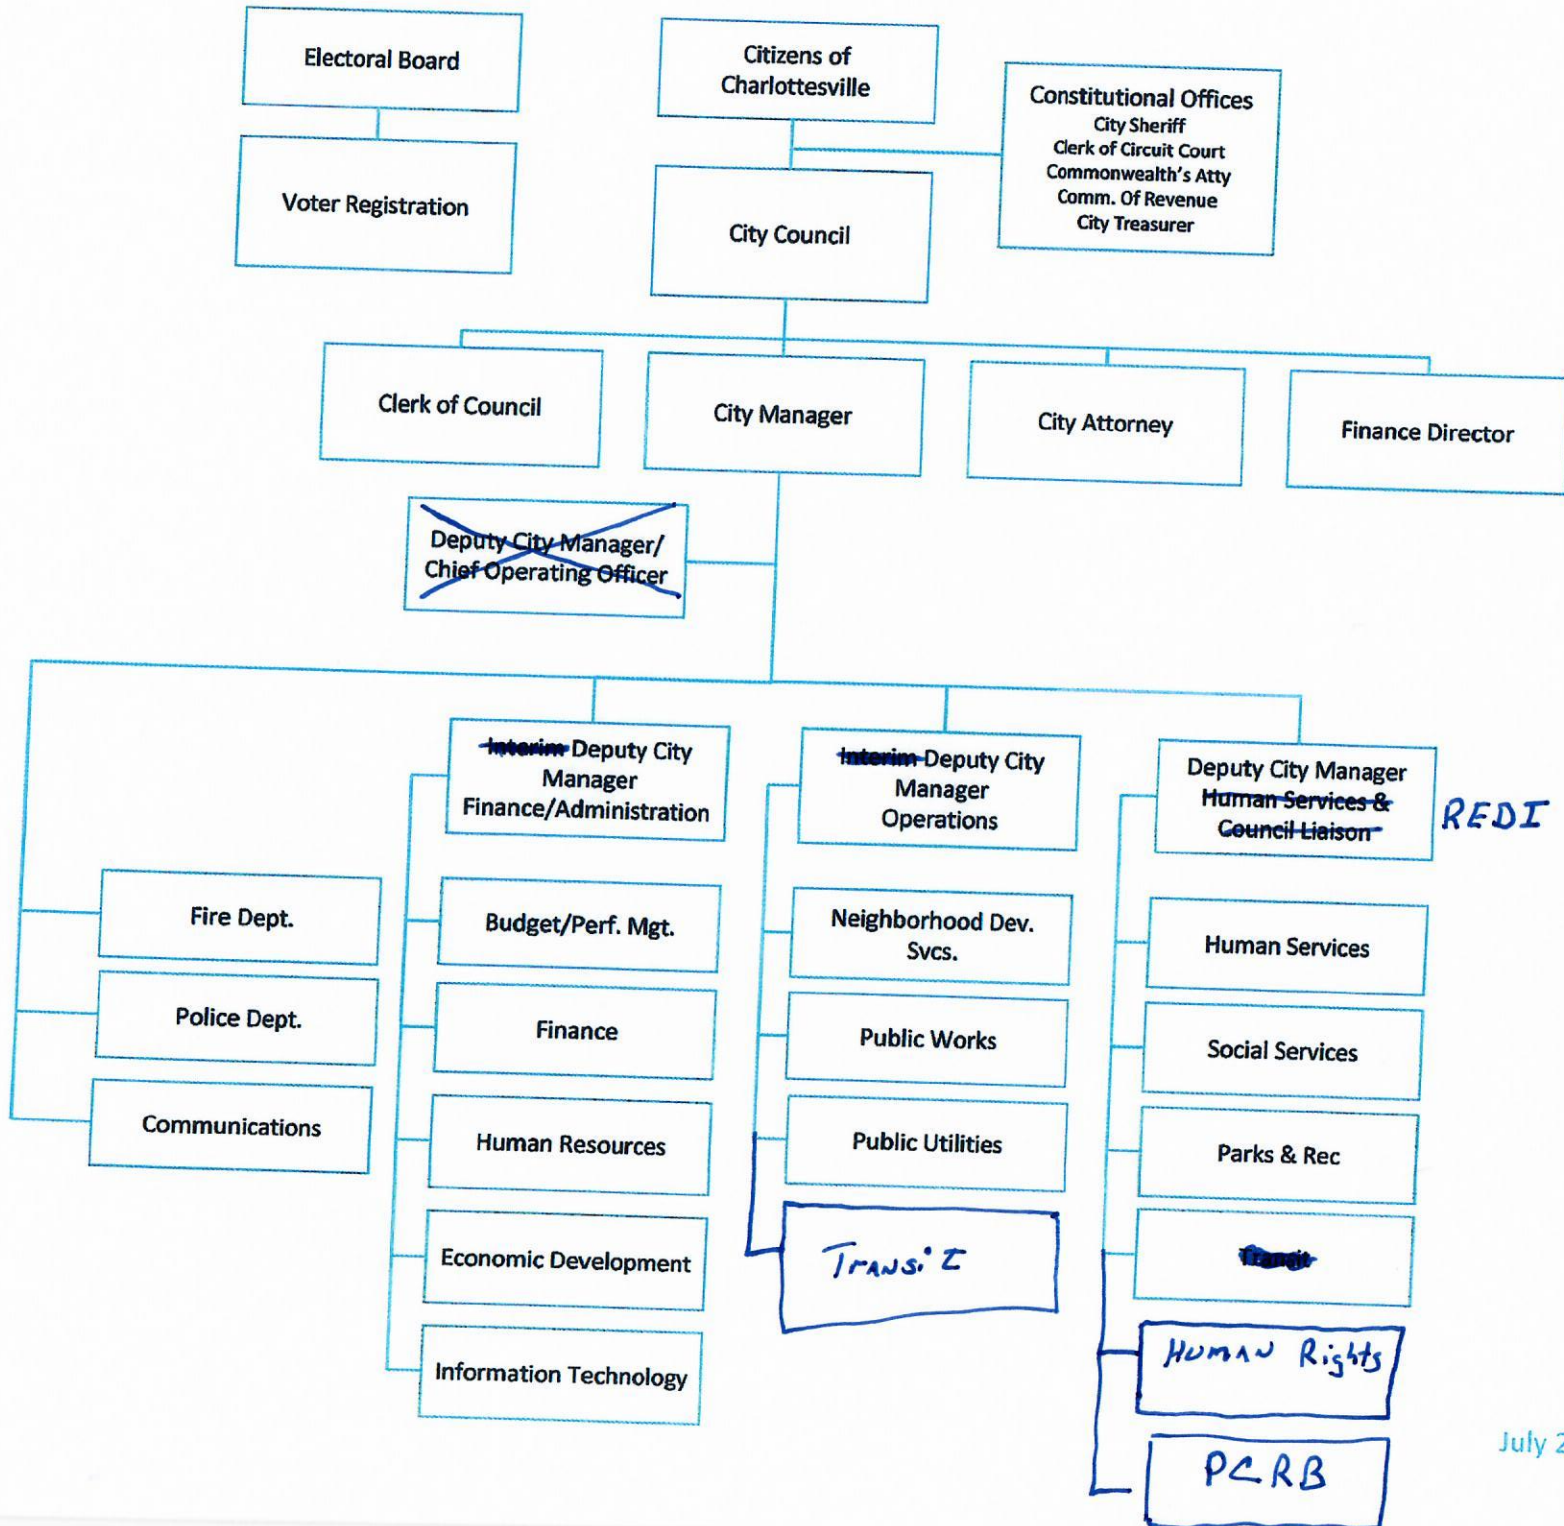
Electoral Board

Voter Registration

Citizens of Charlottesville

City Council

Constitutional Offices
City Sheriff
Clerk of Circuit Court
Commonwealth's Atty
Comm. Of Revenue
City Treasurer

Clerk of Council

City Manager

City Attorney

Finance Director

~~Deputy City Manager/ Chief Operating Officer~~

~~Interim~~ Deputy City Manager Finance/Administration

~~Interim~~ Deputy City Manager Operations

Deputy City Manager ~~Human Services & Council Liaison~~ REDI

Fire Dept.

Police Dept.

Communications

Budget/Perf. Mgt.

Finance

Human Resources

Economic Development

Information Technology

Neighborhood Dev. Svcs.

Public Works

Public Utilities

Transit

Human Services

Social Services

Parks & Rec

~~Transit~~

Human Rights

PCRB

July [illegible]